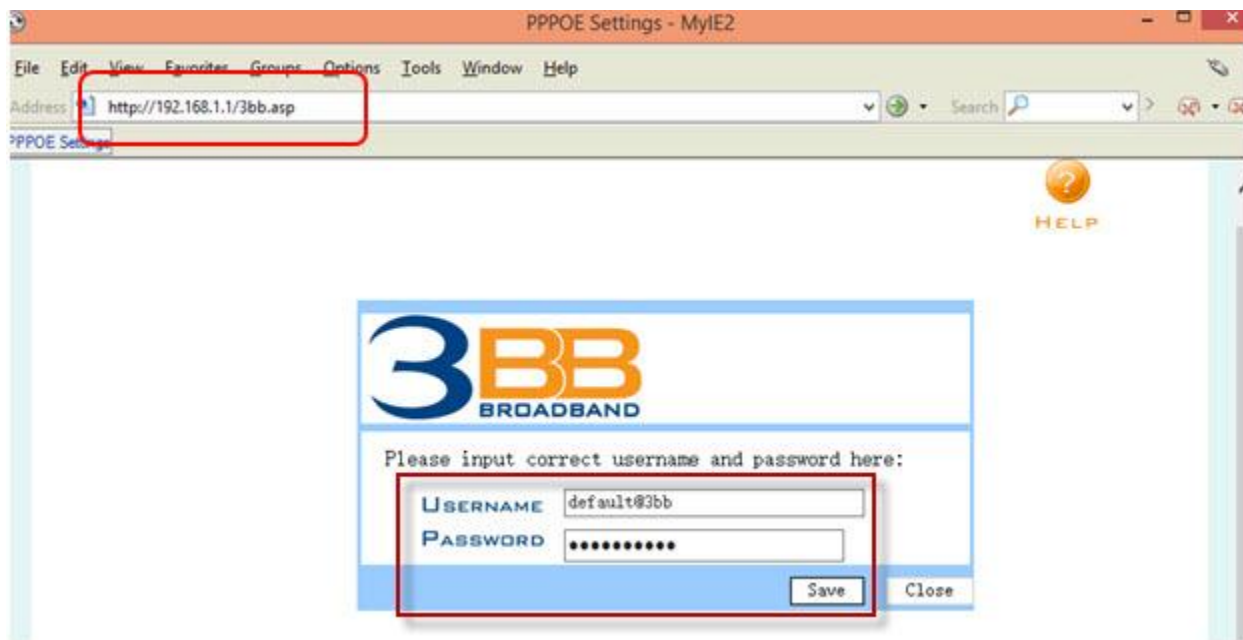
PPPOE Settings - MyIE2

File Edit View Favorites Groups Options Tools Window Help

Address http://192.168.1.1/3bb.asp

Search

PPPOE Settings

?

HELP

3BB
BROADBAND

Please input correct username and password here:

USERNAME default@3bb

PASSWORD ••••••••••

Save Close